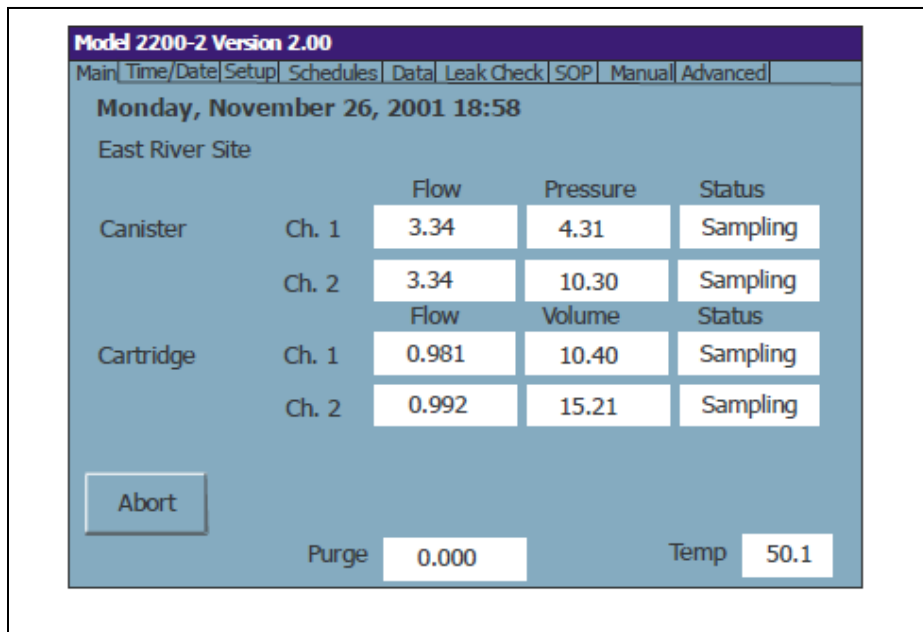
Model 2200-2 Version 2.00

Main | Time/Date | Setup | Schedules | Data | Leak Check | SOP | Manual | Advanced

Monday, November 26, 2001 18:58

East River Site

| | | Flow | Pressure | Status |
|---|---|---|---|---|
| Canister | Ch. 1 | 3.34 | 4.31 | Sampling |
| | Ch. 2 | 3.34 | 10.30 | Sampling |
| | | Flow | Volume | Status |
| Cartridge | Ch. 1 | 0.981 | 10.40 | Sampling |
| | Ch. 2 | 0.992 | 15.21 | Sampling |

Abort

Purge 0.000

Temp 50.1